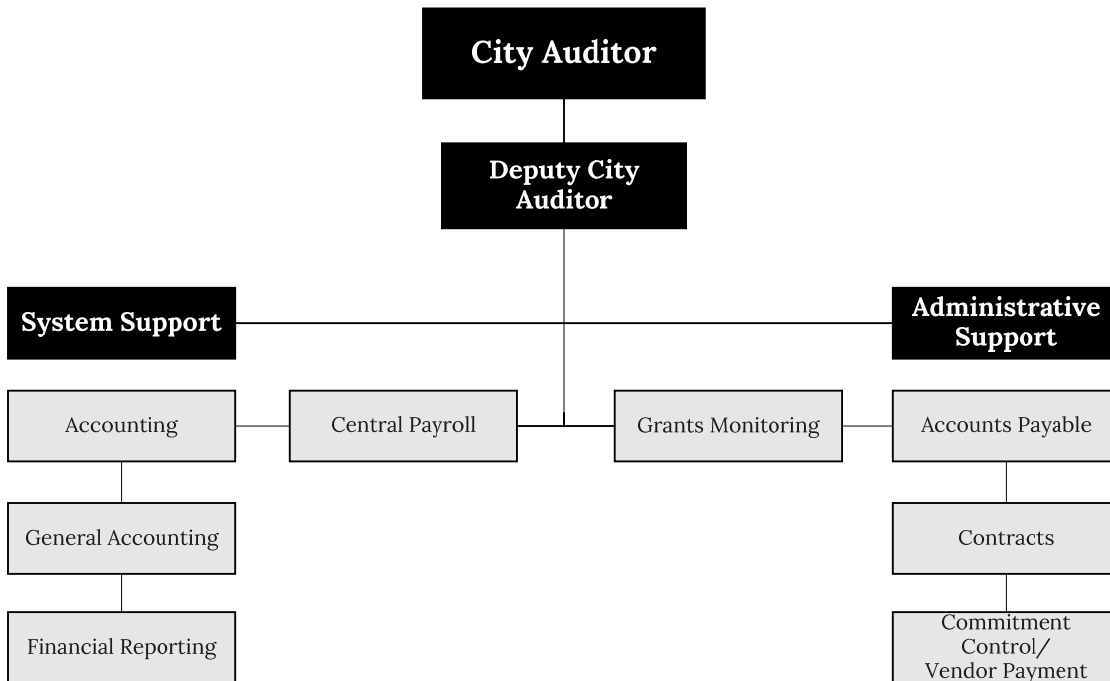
City Auditor

Deputy City Auditor

System Support

Administrative Support

Accounting

Central Payroll

Grants Monitoring

Accounts Payable

General Accounting

Contracts

Financial Reporting

Commitment Control/ Vendor Payment